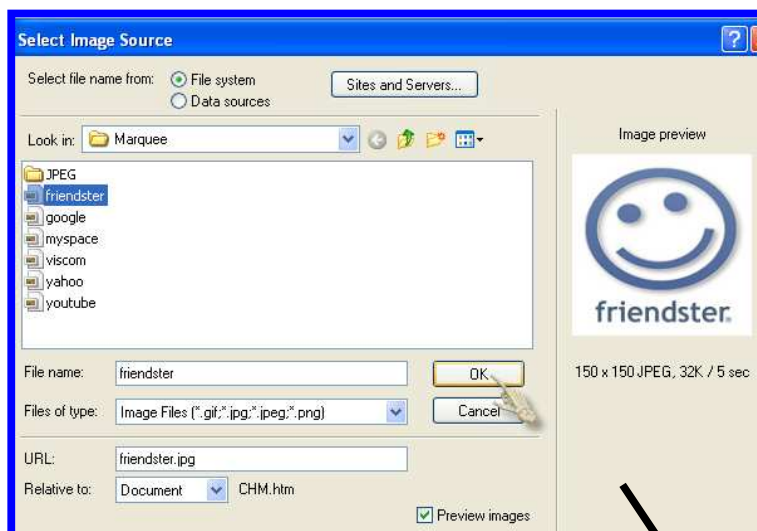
Select Image Source

Select file name from: File system
Data sources

Sites and Servers...

Look in: Marquee

Image preview

JPEG
friendster
google
myspace
viscom
yahoo
youtube

friendster.

File name: friendster

OK

150 x 150 JPEG, 32K / 5 sec

Files of type: Image Files (*.gif;*.jpg;*.jpeg;*.png)

Cancel

URL: friendster.jpg

Relative to: Document CHM.htm

Preview images